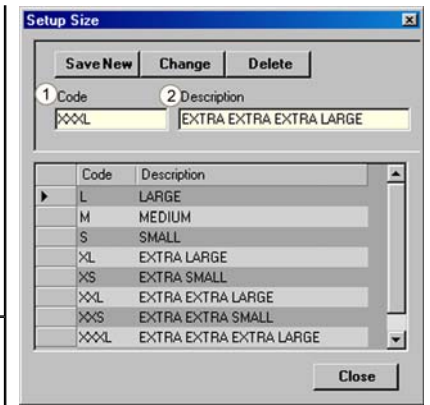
Setup Size

Save New
Change
Delete

1 Code
XXXL

2 Description
EXTRA EXTRA EXTRA LARGE

| Code | Description |
|---|---|
| L | LARGE |
| M | MEDIUM |
| S | SMALL |
| XL | EXTRA LARGE |
| XS | EXTRA SMALL |
| XXL | EXTRA EXTRA LARGE |
| XXS | EXTRA EXTRA SMALL |
| XXXL | EXTRA EXTRA EXTRA LARGE |

Close